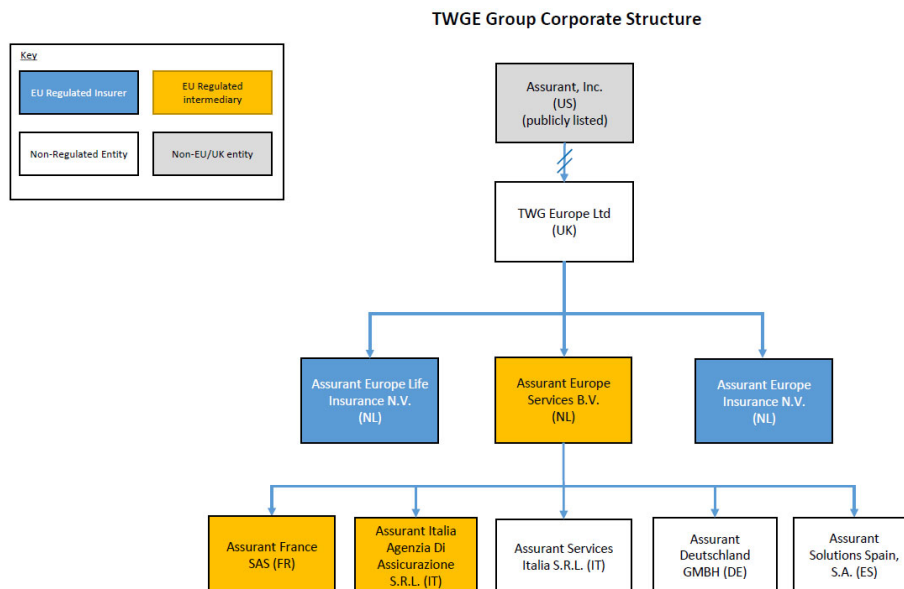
TWGE Group Corporate Structure

Key

EU Regulated Insurer

EU Regulated intermediary

Non-Regulated Entity

Non-EU/UK entity

Assurant, Inc. (US) (publicly listed)

TWG Europe Ltd (UK)

Assurant Europe Life Insurance N.V. (NL)

Assurant Europe Services B.V. (NL)

Assurant Europe Insurance N.V. (NL)

Assurant France SAS (FR)

Assurant Italia Agenzia Di Assicurazione S.R.L. (IT)

Assurant Services Italia S.R.L. (IT)

Assurant Deutschland GMBH (DE)

Assurant Solutions Spain, S.A. (ES)